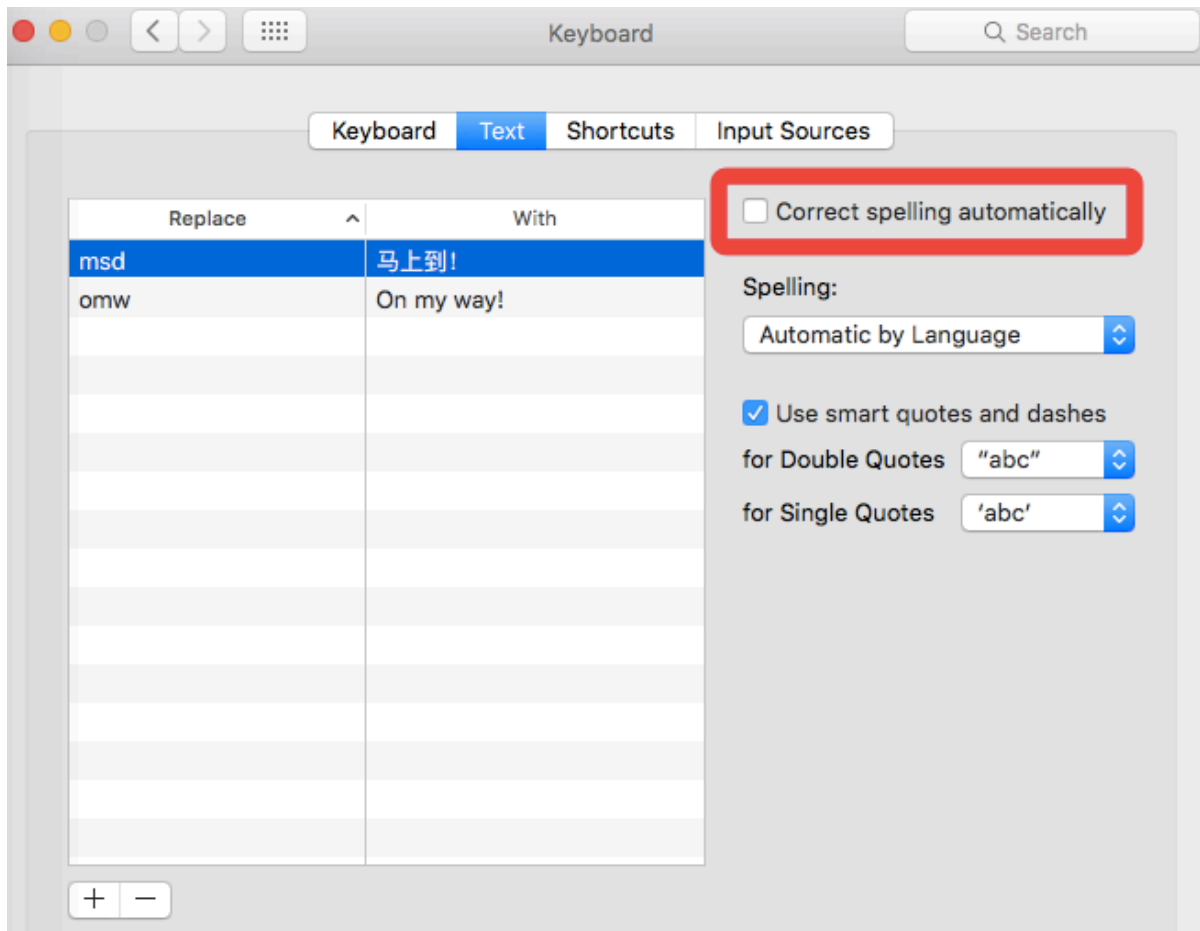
Keyboard

Search

Keyboard | Text | Shortcuts | Input Sources

| Replace | With |
|---|---|
| msd | 马上到! |
| omw | On my way! |

Correct spelling automatically

Spelling:

Automatic by Language

Use smart quotes and dashes

for Double Quotes "abc"

for Single Quotes 'abc'

+ −